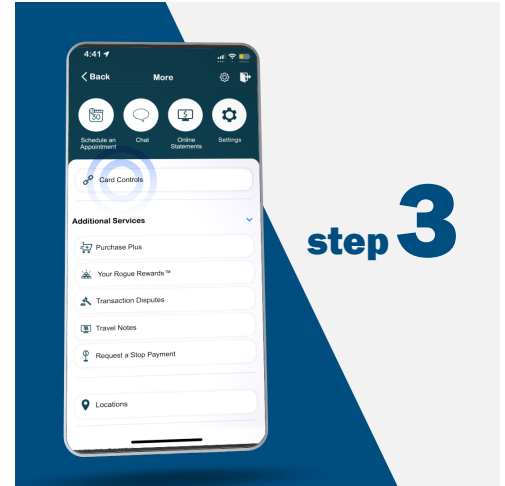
4:41

Back

More

30

Schedule an Appointment

Chat

Online Statements

Settings

Card Controls

Additional Services

Purchase Plus

Your Rogue Rewards™

Transaction Disputes

Travel Notes

Request a Stop Payment

Locations

step 3